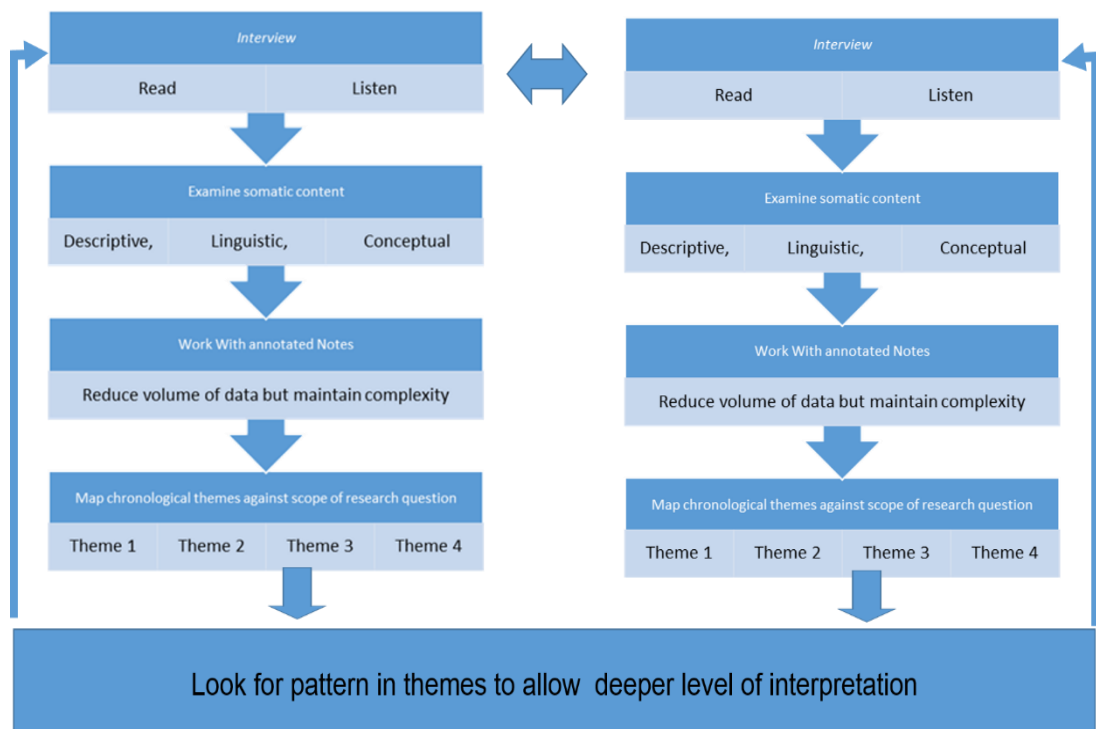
Interview

| Read | Listen |
|---|---|

Examine somatic content

| Descriptive, | Linguistic, | Conceptual |
|---|---|---|

Work With annotated Notes

Reduce volume of data but maintain complexity

Map chronological themes against scope of research question

| Theme 1 | Theme 2 | Theme 3 | Theme 4 |
|---|---|---|---|

Interview

| Read | Listen |
|---|---|

Examine somatic content

| Descriptive, | Linguistic, | Conceptual |
|---|---|---|

Work With annotated Notes

Reduce volume of data but maintain complexity

Map chronological themes against scope of research question

| Theme 1 | Theme 2 | Theme 3 | Theme 4 |
|---|---|---|---|

Look for pattern in themes to allow deeper level of interpretation